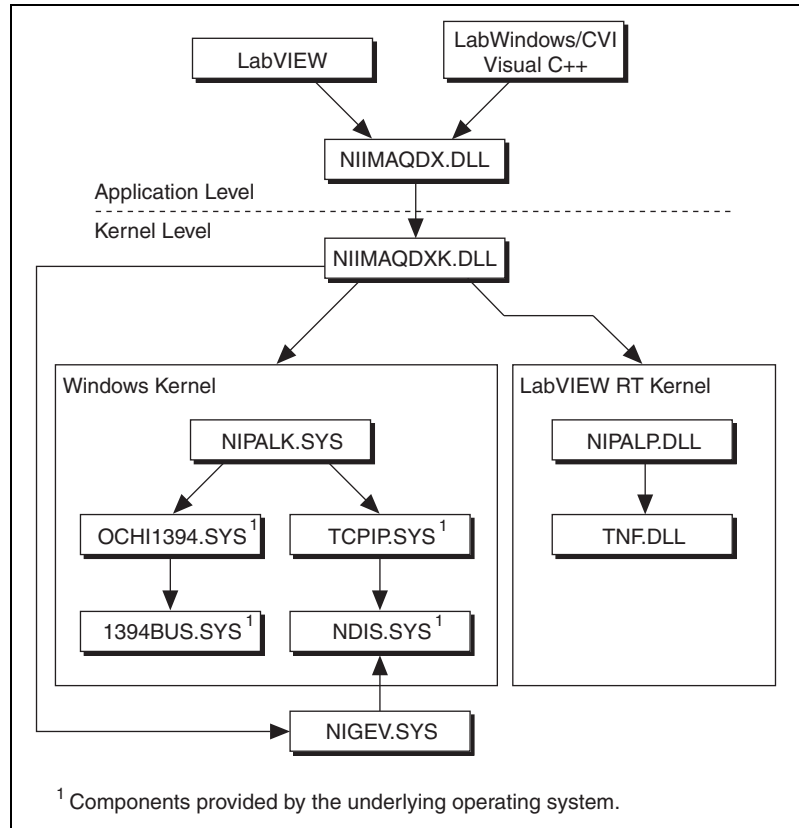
LabVIEW

LabWindows/CVI
Visual C++

NIIMAQDX.DLL

Application Level

Kernel Level

NIIMAQDXK.DLL

Windows Kernel

NIPALK.SYS

OCHI1394.SYS$^1$

TCPIP.SYS$^1$

1394BUS.SYS$^1$

NDIS.SYS$^1$

LabVIEW RT Kernel

NIPALP.DLL

TNF.DLL

NIGEV.SYS

$^1$ Components provided by the underlying operating system.